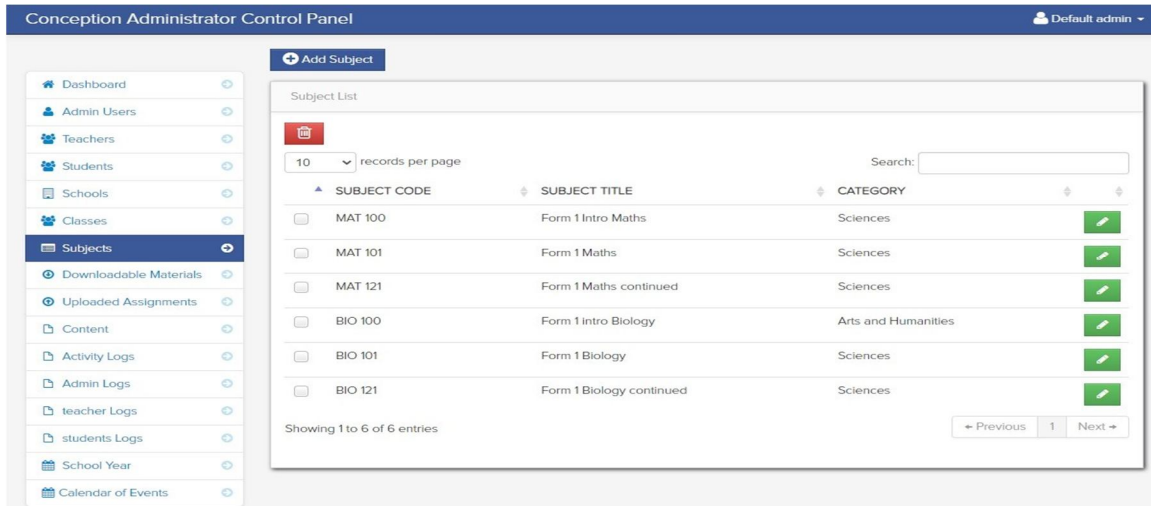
Conception Administrator Control Panel

Default admin

Dashboard
Admin Users
Teachers
Students
Schools
Classes
Subjects
Downloadable Materials
Uploaded Assignments
Content
Activity Logs
Admin Logs
teacher Logs
students Logs
School Year
Calendar of Events

Add Subject

Subject List

10 records per page

Search:

| | SUBJECT CODE | SUBJECT TITLE | CATEGORY | |
|---|---|---|---|---|
| | MAT 100 | Form 1 Intro Maths | Sciences | |
| | MAT 101 | Form 1 Maths | Sciences | |
| | MAT 121 | Form 1 Maths continued | Sciences | |
| | BIO 100 | Form 1 intro Biology | Arts and Humanities | |
| | BIO 101 | Form 1 Biology | Sciences | |
| | BIO 121 | Form 1 Biology continued | Sciences | |

Showing 1 to 6 of 6 entries

← Previous 1 Next →